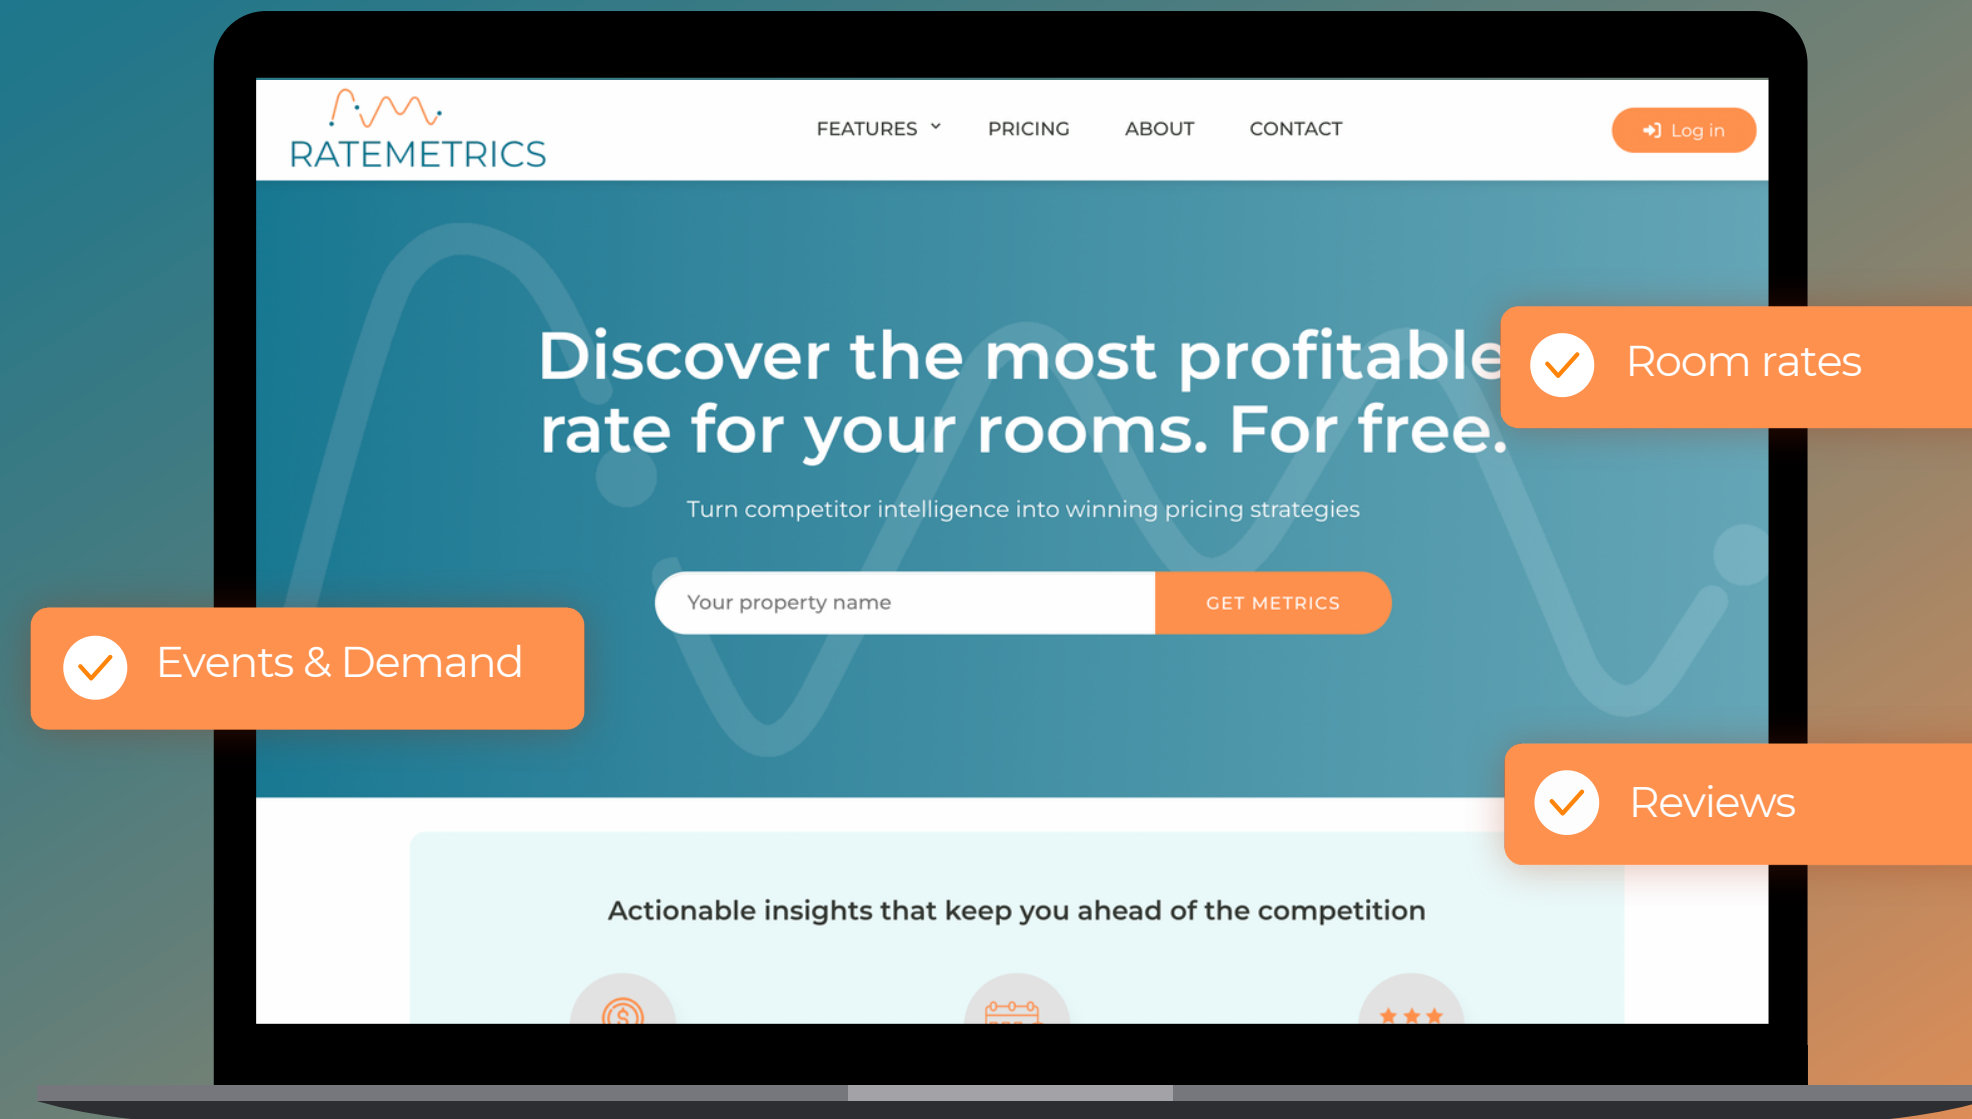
RATEMETRICS

FEATURES PRICING ABOUT CONTACT

Log in

Discover the most profitable rate for your rooms. For free.

Turn competitor intelligence into winning pricing strategies

Your property name

GET METRICS

Room rates

Events & Demand

Reviews

Actionable insights that keep you ahead of the competition